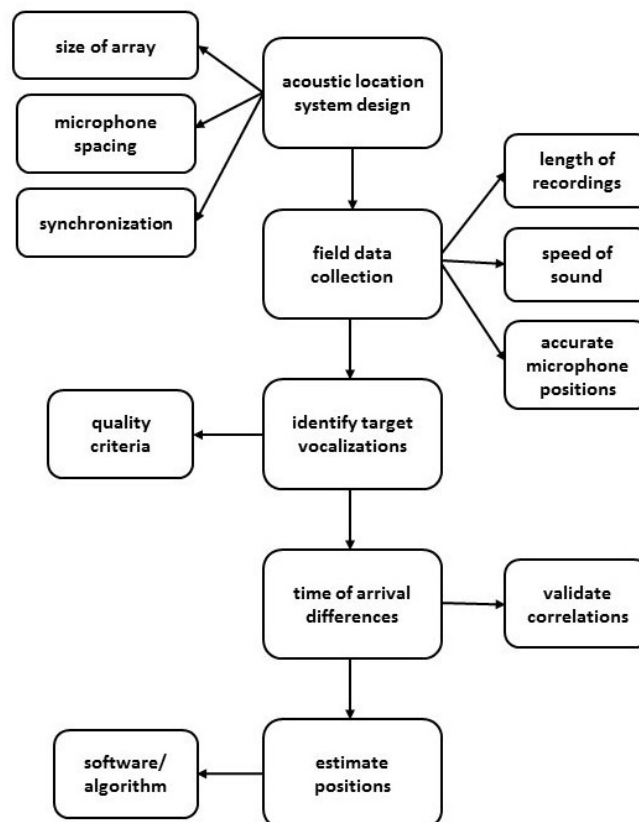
size of array

microphone spacing

synchronization

acoustic location system design

field data collection

length of recordings

speed of sound

accurate microphone positions

quality criteria

identify target vocalizations

time of arrival differences

validate correlations

software/ algorithm

estimate positions